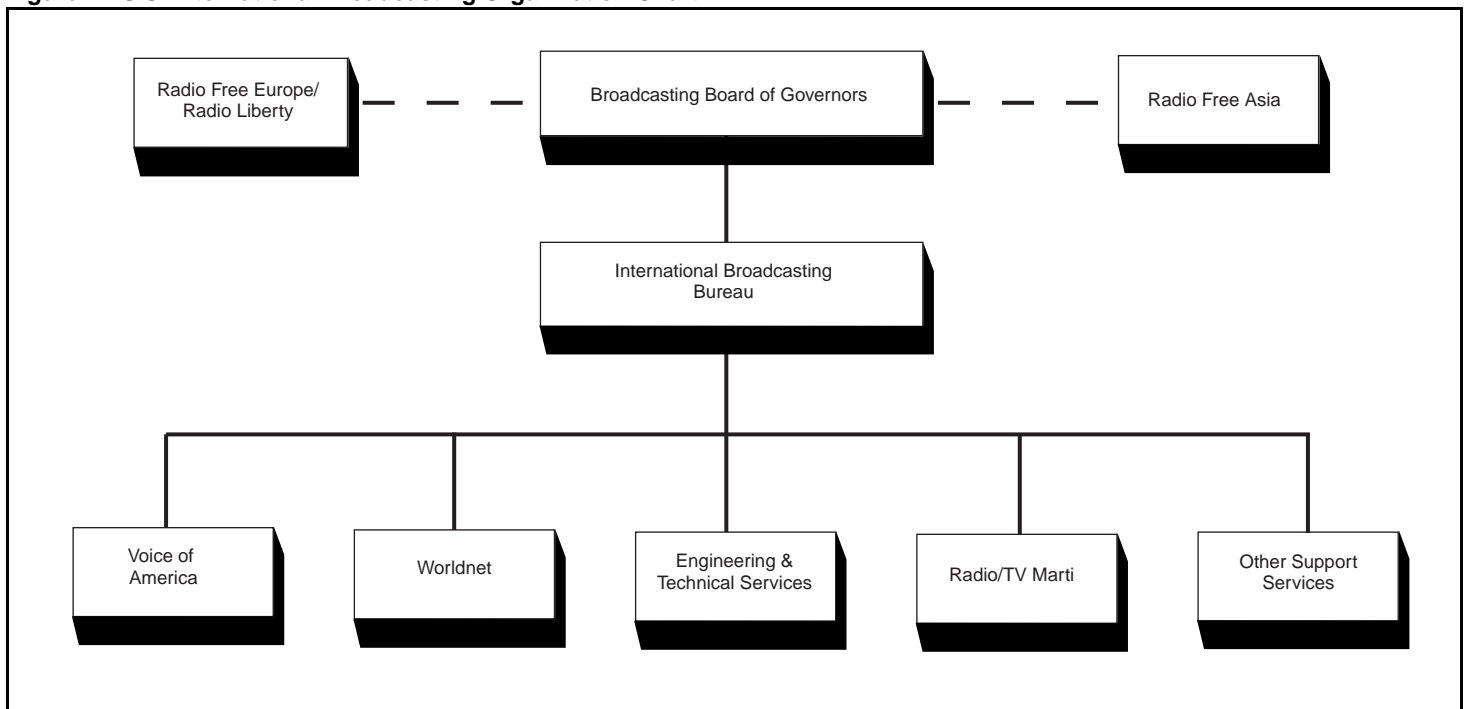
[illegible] U.S. International Broadcasting Organization Chart

Radio Free Europe/ Radio Liberty

Broadcasting Board of Governors

Radio Free Asia

International Broadcasting Bureau

Voice of America

Worldnet

Engineering & Technical Services

Radio/TV Marti

Other Support Services